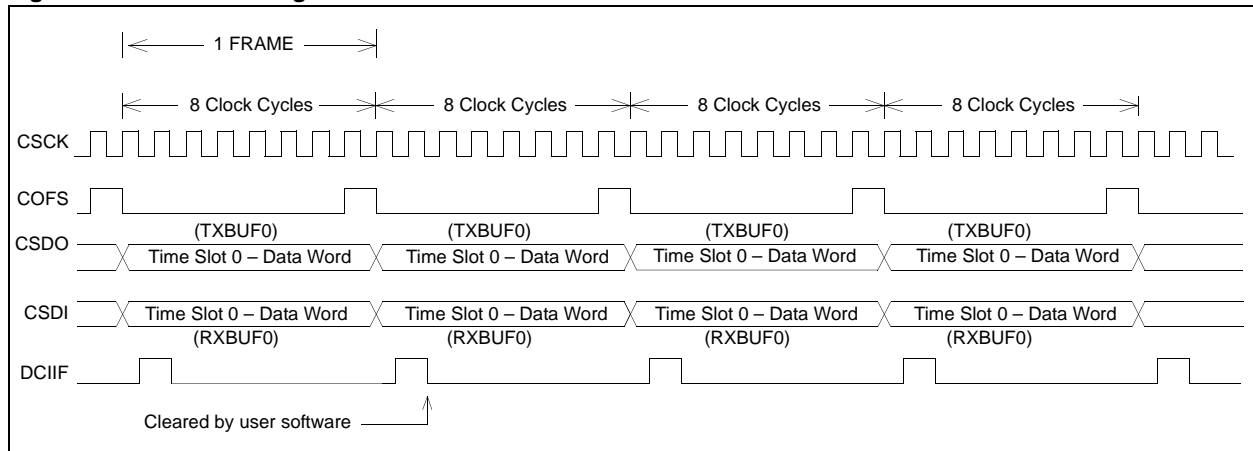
1 FRAME

8 Clock Cycles
8 Clock Cycles
8 Clock Cycles
8 Clock Cycles

CSCK

COFS

(TXBUF0)
(TXBUF0)
(TXBUF0)
(TXBUF0)

CSDO
Time Slot 0 – Data Word
Time Slot 0 – Data Word
Time Slot 0 – Data Word
Time Slot 0 – Data Word

CSDI
Time Slot 0 – Data Word
Time Slot 0 – Data Word
Time Slot 0 – Data Word
Time Slot 0 – Data Word

(RXBUF0)
(RXBUF0)
(RXBUF0)
(RXBUF0)

DCIIF

Cleared by user software